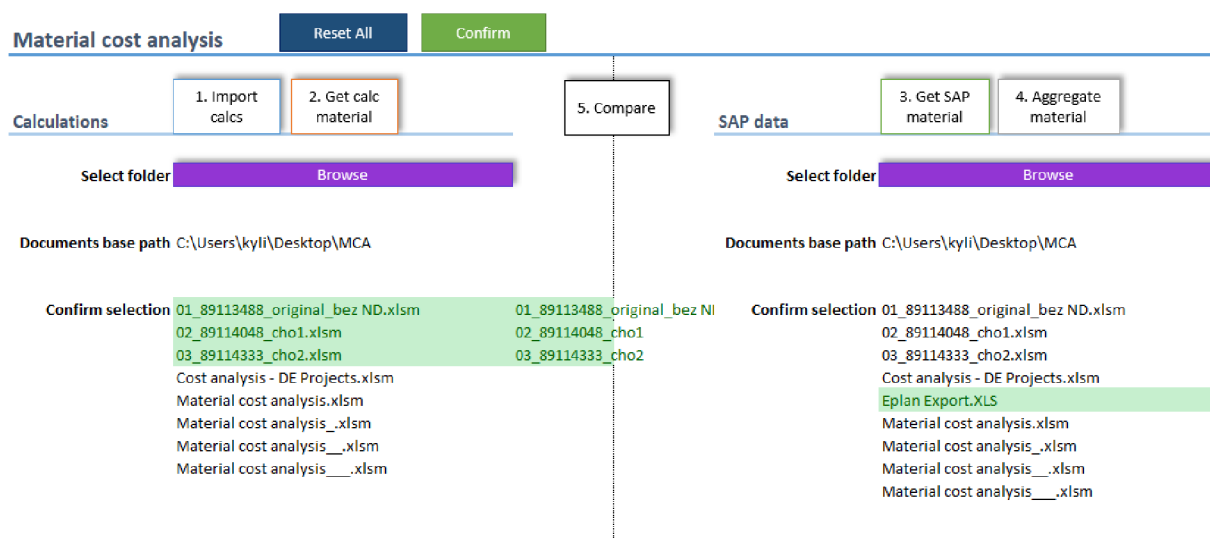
Material cost analysis

Reset All

Confirm

Calculations

1. Import calcs

2. Get calc material

5. Compare

SAP data

3. Get SAP material

4. Aggregate material

Select folder Browse

Documents base path C:\Users\kyli\Desktop\MCA

Confirm selection

01_89113488_original_bez ND.xlsm
02_89114048_cho1.xlsm
03_89114333_cho2.xlsm
Cost analysis - DE Projects.xlsm
Material cost analysis.xlsm
Material cost analysis_.xlsm
Material cost analysis__.xlsm
Material cost analysis___.xlsm

01_89113488_original_bez NI
02_89114048_cho1
03_89114333_cho2

Select folder Browse

Documents base path C:\Users\kyli\Desktop\MCA

Confirm selection

01_89113488_original_bez ND.xlsm
02_89114048_cho1.xlsm
03_89114333_cho2.xlsm
Cost analysis - DE Projects.xlsm
Eplan Export.XLS
Material cost analysis.xlsm
Material cost analysis_.xlsm
Material cost analysis__.xlsm
Material cost analysis___.xlsm